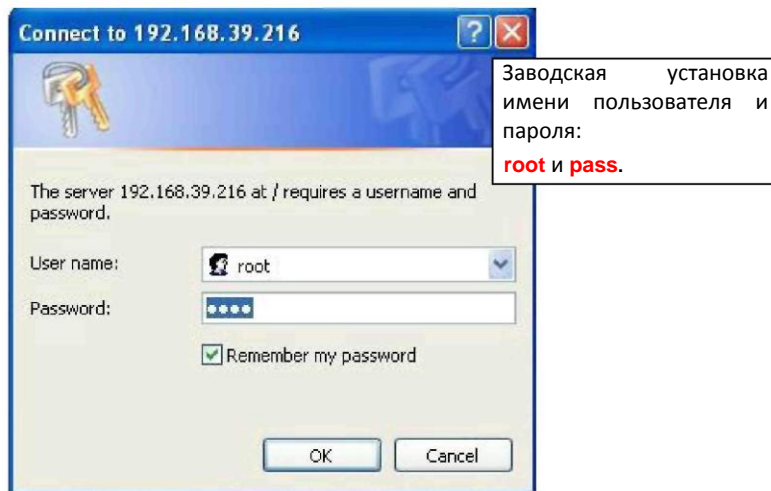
Connect to 192.168.39.216

Заводская установка имени пользователя и пароля:
root и pass.

The server 192.168.39.216 at / requires a username and password.

User name: root

Password: ••••

Remember my password

OK Cancel